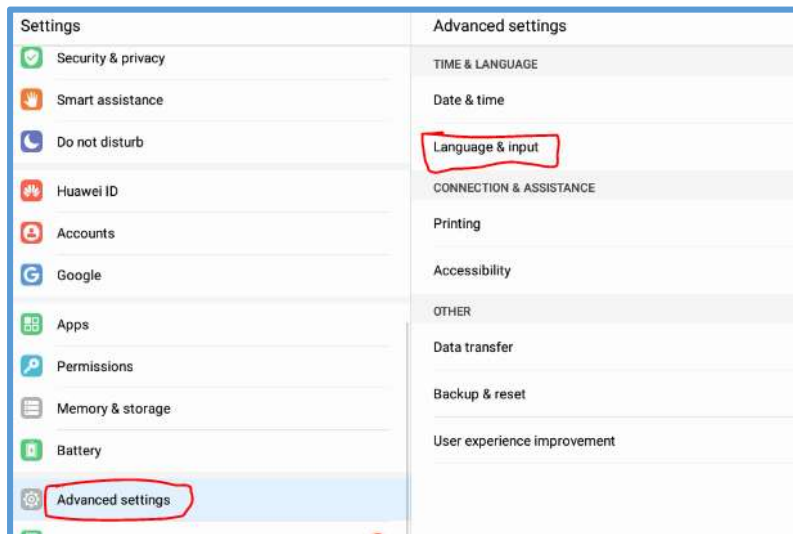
Settings

Security & privacy

Smart assistance

Do not disturb

Huawei ID

Accounts

Google

Apps

Permissions

Memory & storage

Battery

Advanced settings

Advanced settings

TIME & LANGUAGE

Date & time

Language & input

CONNECTION & ASSISTANCE

Printing

Accessibility

OTHER

Data transfer

Backup & reset

User experience improvement